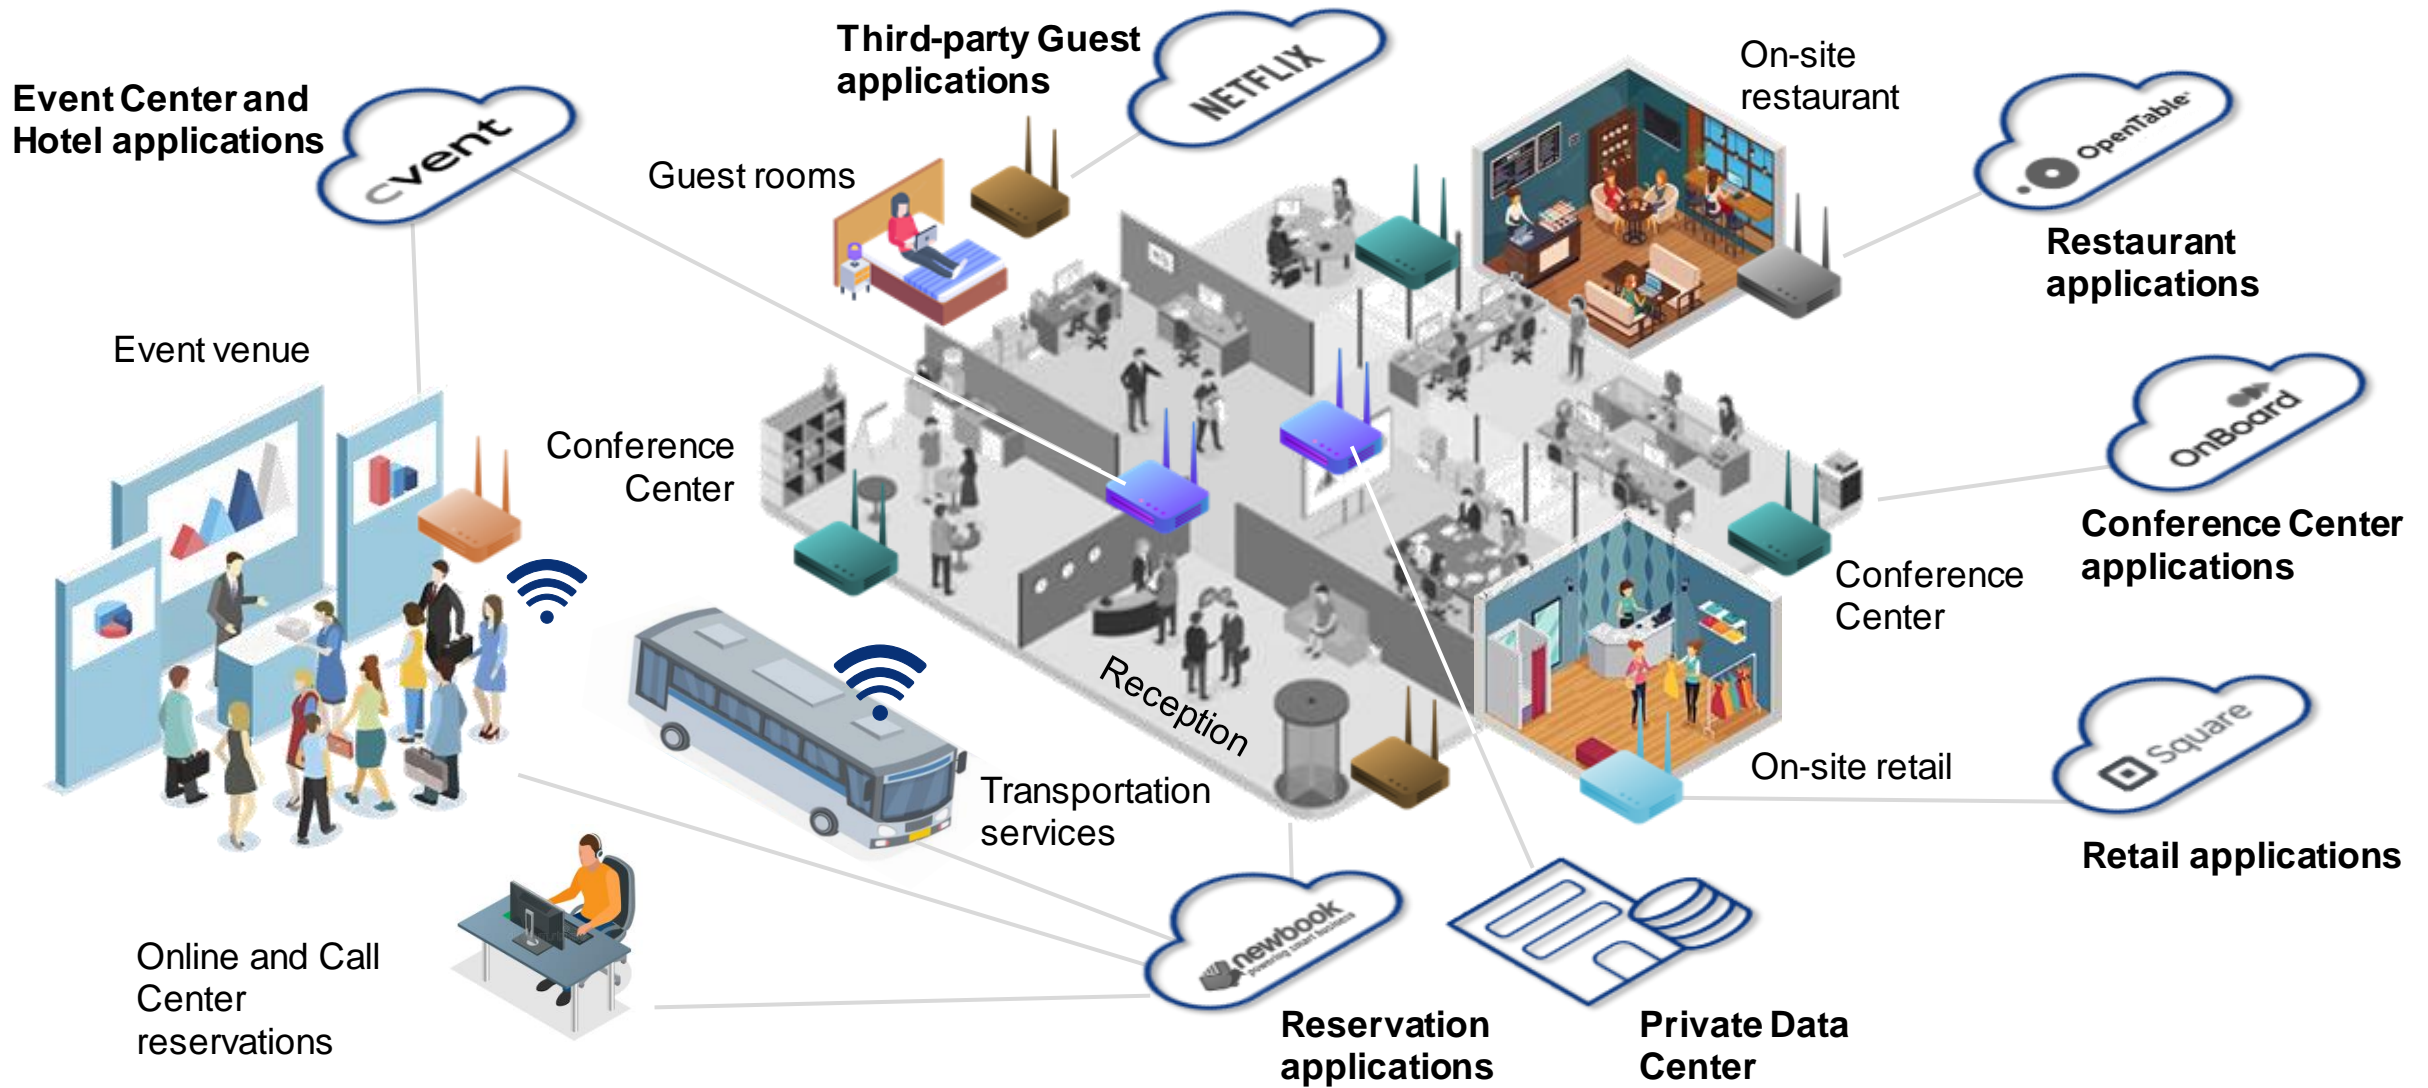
Event Center and Hotel applications

cvent

Third-party Guest applications

NETFLIX

Guest rooms

On-site restaurant

OpenTable

Restaurant applications

Event venue

Conference Center

OnBoard

Conference Center

Conference Center applications

Reception

Transportation services

On-site retail

Square

Retail applications

Online and Call Center reservations

newbook

Reservation applications

Private Data Center